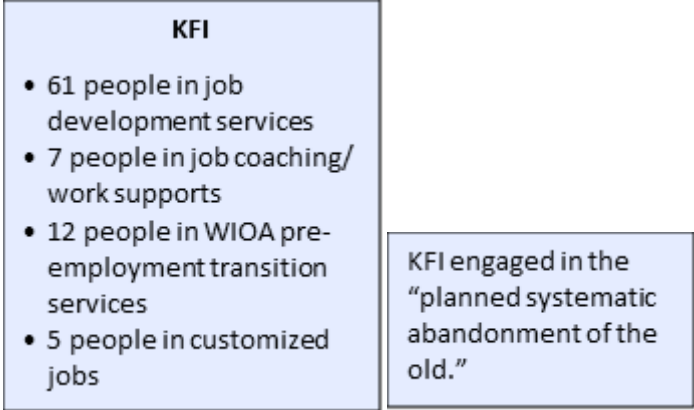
KFI

- 61 people in job development services
- 7 people in job coaching/ work supports
- 12 people in WIOA pre-employment transition services
- 5 people in customized jobs

KFI engaged in the "planned systematic abandonment of the old."